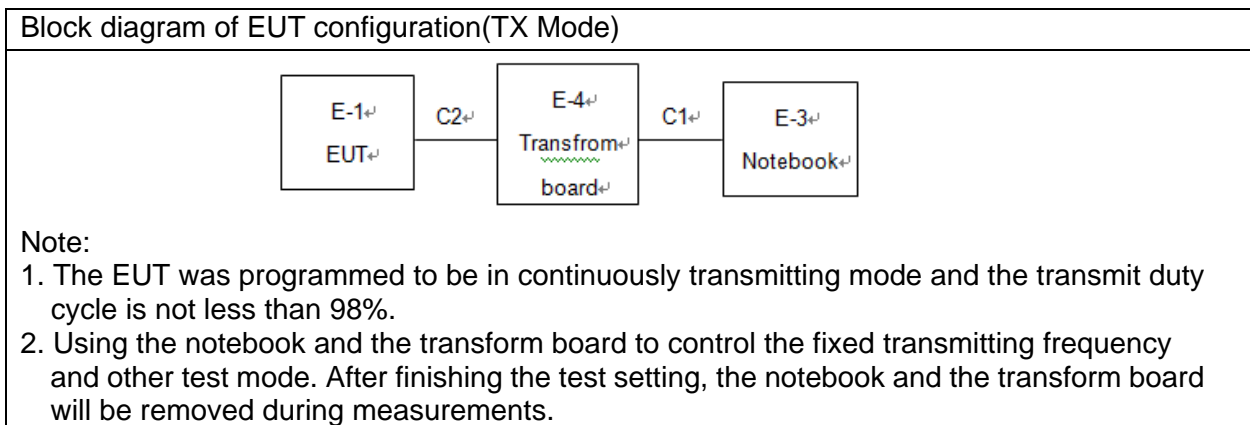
Block diagram of EUT configuration(TX Mode)

E-1
EUT

C2

E-4
Transfrom
board

C1

E-3
Notebook

Note:
1. The EUT was programmed to be in continuously transmitting mode and the transmit duty cycle is not less than 98%.
2. Using the notebook and the transform board to control the fixed transmitting frequency and other test mode. After finishing the test setting, the notebook and the transform board will be removed during measurements.